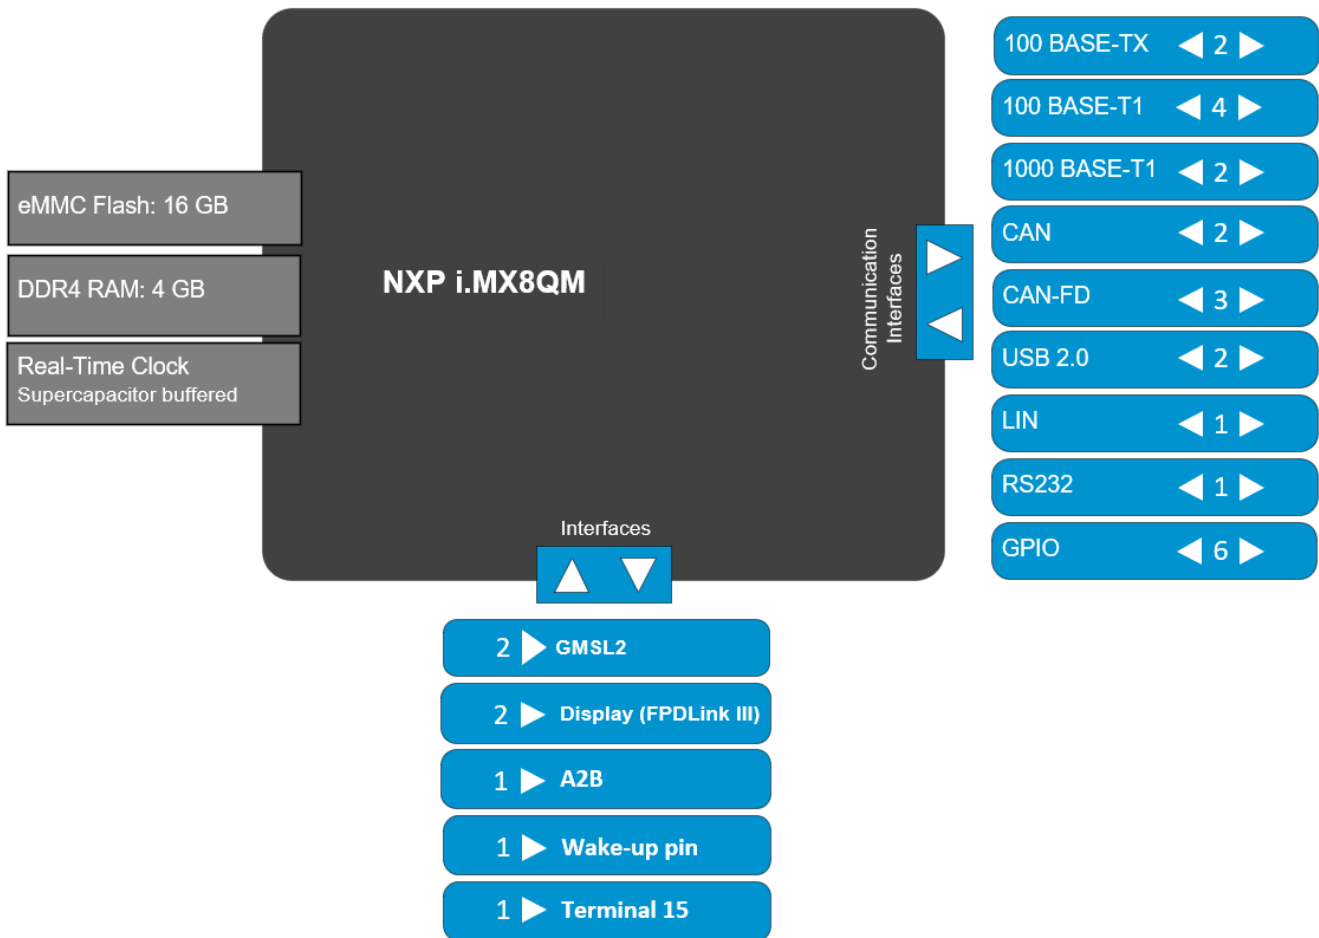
eMMC Flash: 16 GB

DDR4 RAM: 4 GB

Real-Time Clock
Supercapacitor buffered

NXP i.MX8QM

Communication Interfaces

100 BASE-TX 2

100 BASE-T1 4

1000 BASE-T1 2

CAN 2

CAN-FD 3

USB 2.0 2

LIN 1

RS232 1

GPIO 6

Interfaces

2 GMSL2

2 Display (FPDLink III)

1 A2B

1 Wake-up pin

1 Terminal 15